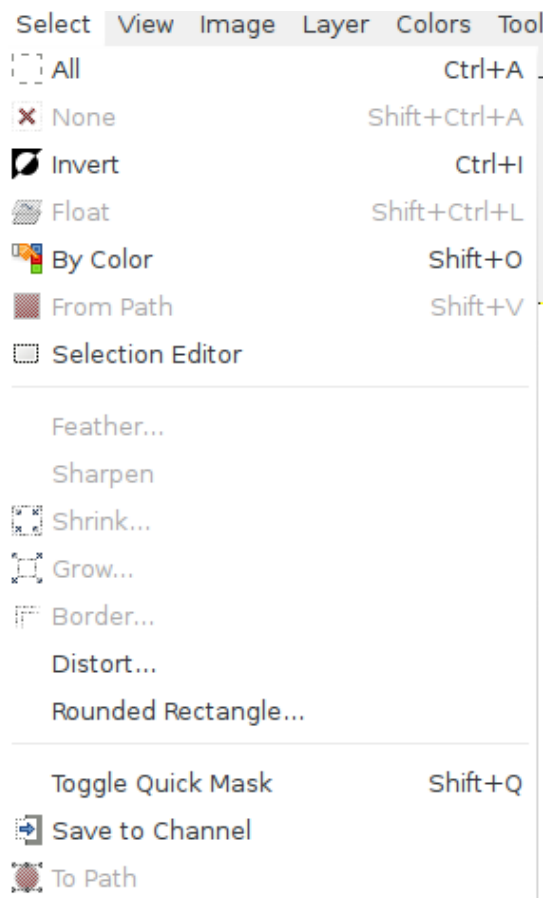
Select View Image Layer Colors Tool

All Ctrl+A
None Shift+Ctrl+A
Invert Ctrl+I
Float Shift+Ctrl+L
By Color Shift+O
From Path Shift+V
Selection Editor

Feather...
Sharpen
Shrink...
Grow...
Border...
Distort...
Rounded Rectangle...

Toggle Quick Mask Shift+Q
Save to Channel
To Path